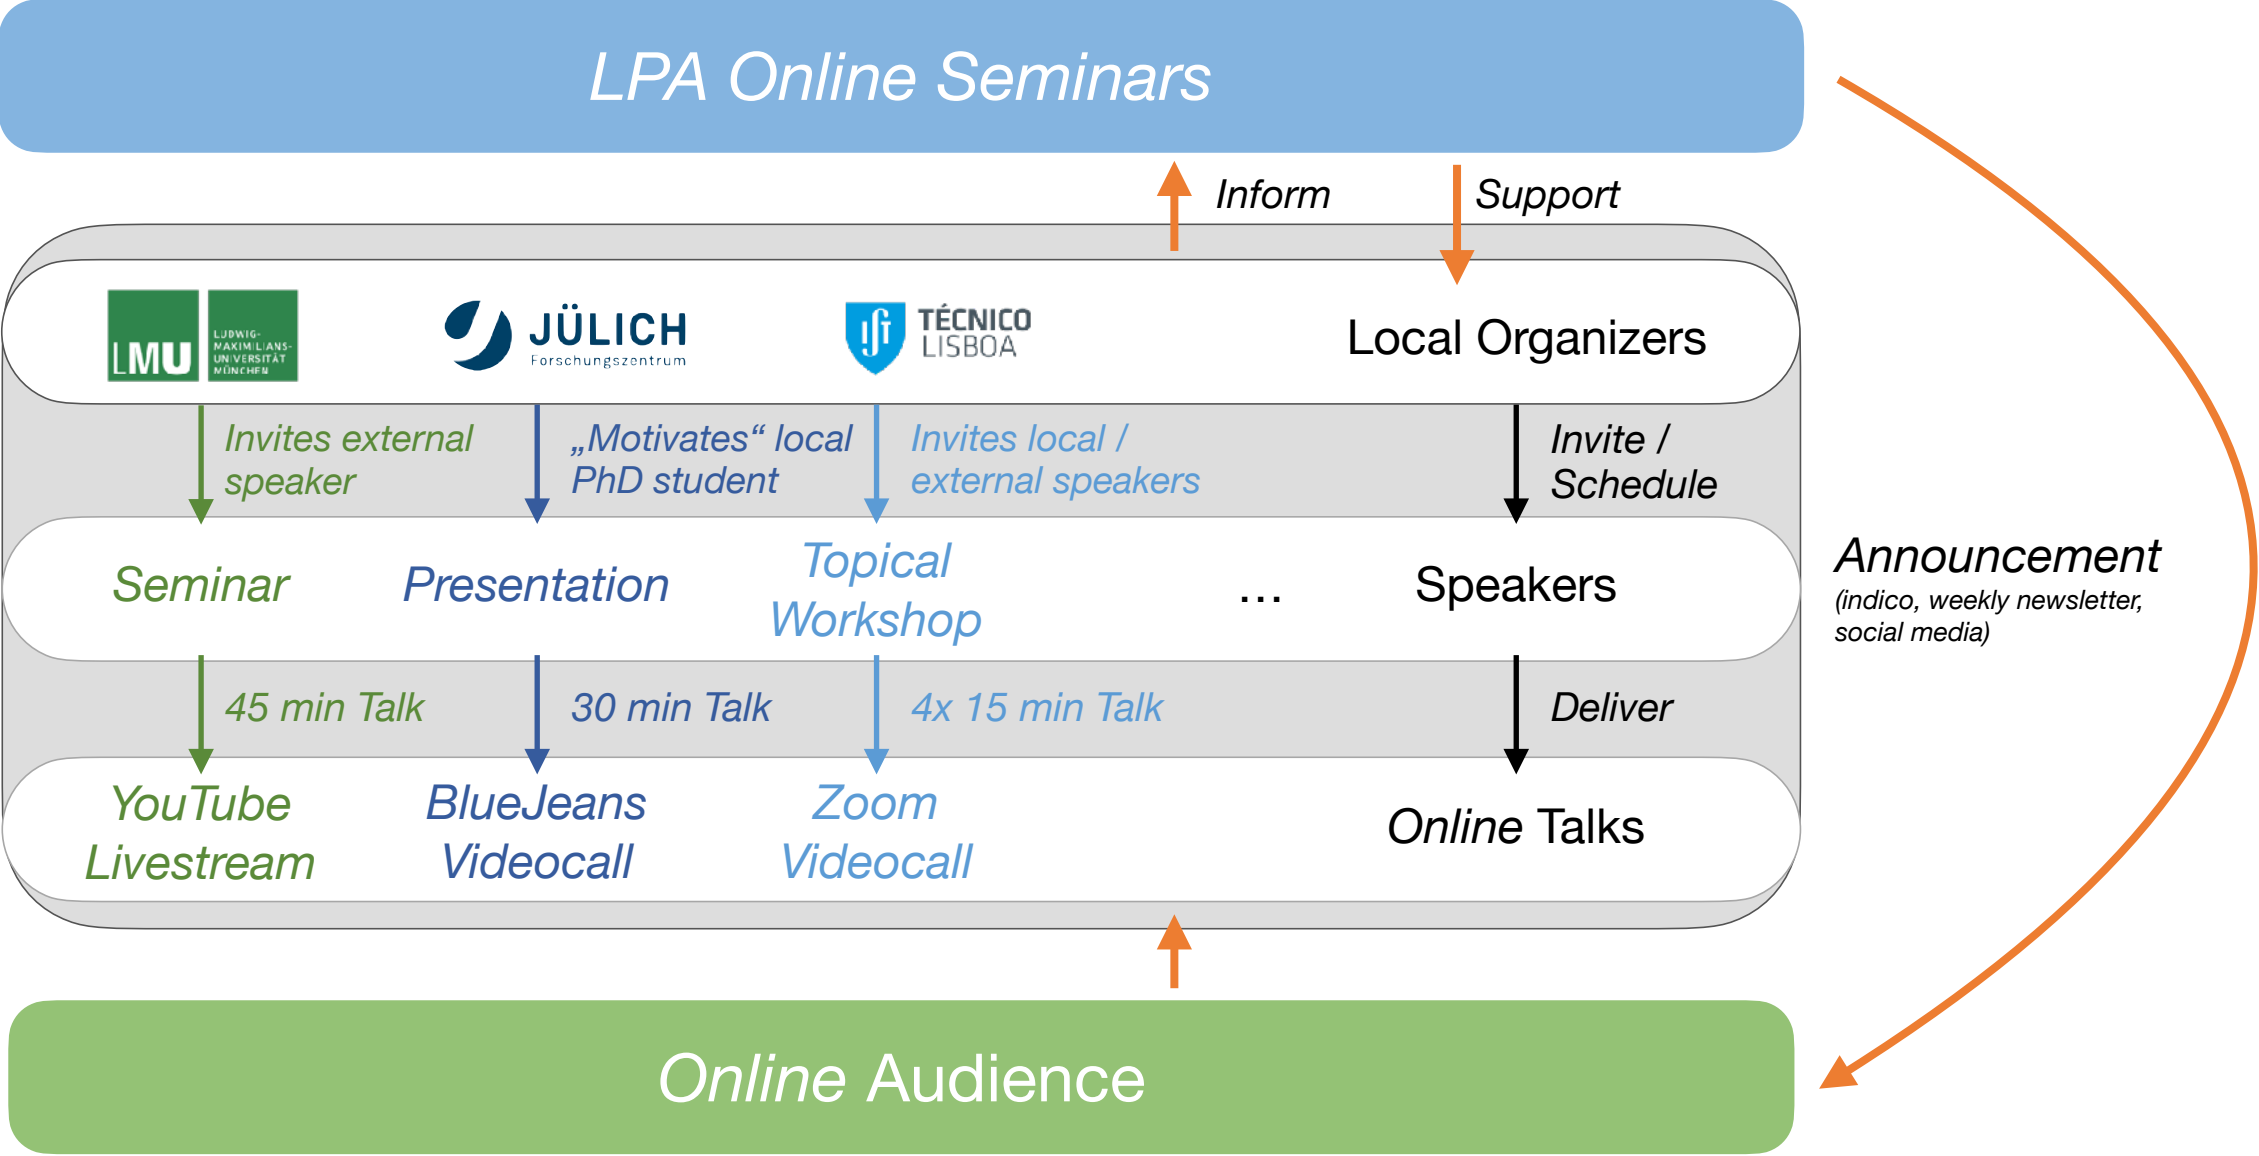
LPA Online Seminars

Inform

Support

LMU LUDWIG-MAXIMILIANS-UNIVERSITÄT MÜNCHEN

JÜLICH Forschungszentrum

TÉCNICO LISBOA

Local Organizers

Invites external speaker

„Motivates“ local PhD student

Invites local / external speakers

Invite / Schedule

Seminar

Presentation

Topical Workshop

...

Speakers

Announcement
(indico, weekly newsletter, social media)

45 min Talk

30 min Talk

4x 15 min Talk

Deliver

YouTube Livestream

BlueJeans Videocall

Zoom Videocall

Online Talks

Online Audience